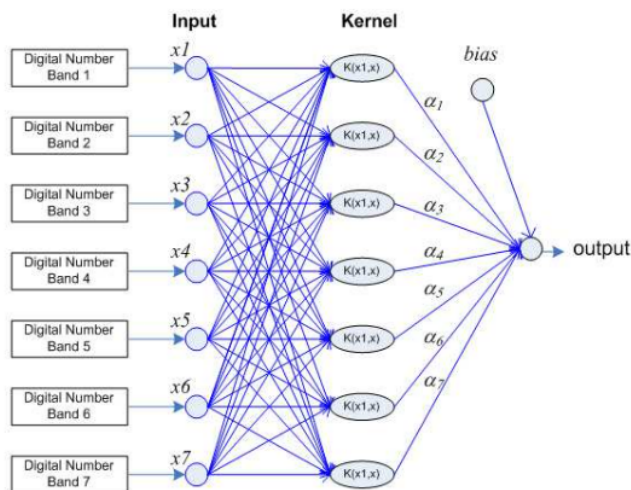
Input

Kernel

bias

Digital Number Band 1

$x1$

K(x1,x)

$\alpha_1$

Digital Number Band 2

$x2$

K(x1,x)

$\alpha_2$

Digital Number Band 3

$x3$

K(x1,x)

$\alpha_3$

Digital Number Band 4

$x4$

K(x1,x)

$\alpha_4$

output

Digital Number Band 5

$x5$

K(x1,x)

$\alpha_5$

Digital Number Band 6

$x6$

K(x1,x)

$\alpha_6$

Digital Number Band 7

$x7$

K(x1,x)

$\alpha_7$